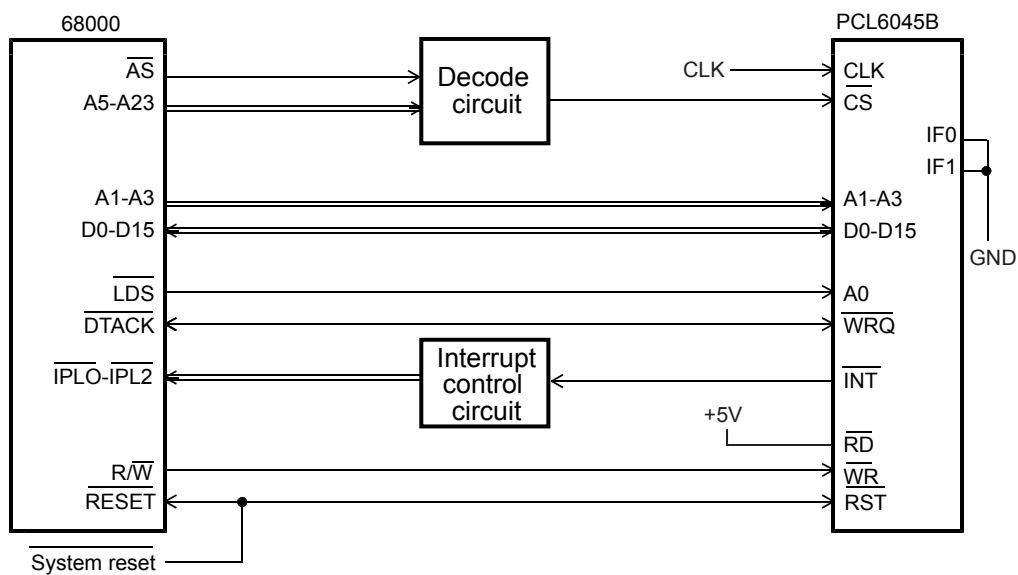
68000

$\overline{AS}$

A5-A23

A1-A3

D0-D15

$\overline{LDS}$

$\overline{DTACK}$

$\overline{IPL0}$-$\overline{IPL2}$

R/$\overline{W}$

$\overline{RESET}$

System reset

Decode circuit

Interrupt control circuit

CLK

+5V

PCL6045B

CLK

$\overline{CS}$

IF0

IF1

GND

A1-A3

D0-D15

A0

$\overline{WRQ}$

$\overline{INT}$

$\overline{RD}$

$\overline{WR}$

$\overline{RST}$